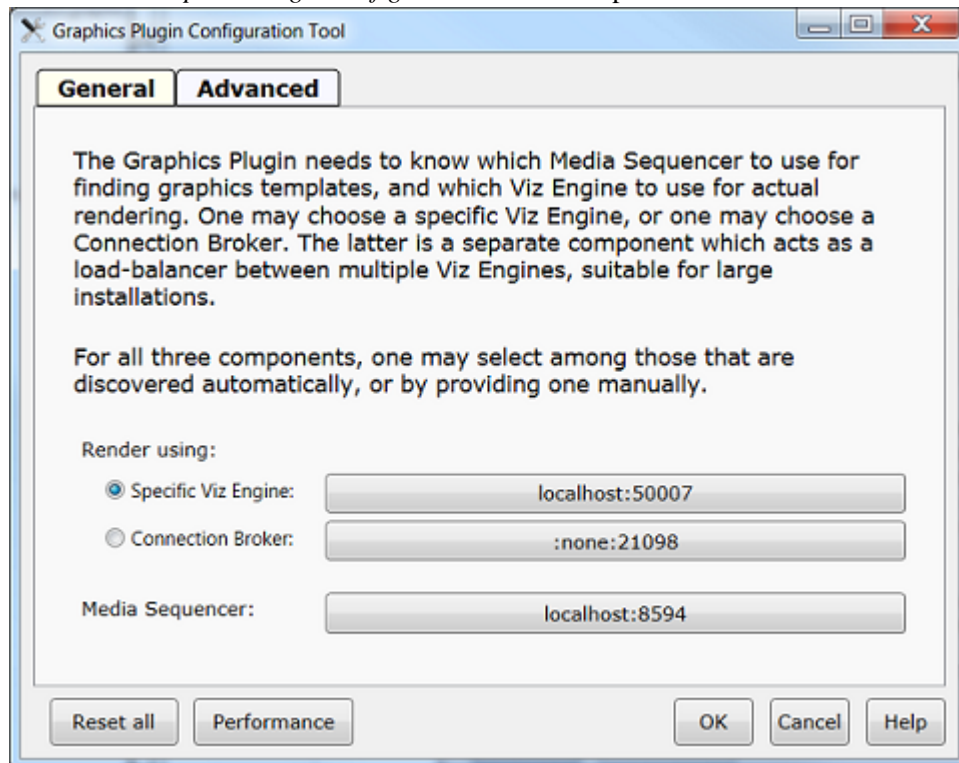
Graphics Plugin Configuration Tool

General | Advanced

The Graphics Plugin needs to know which Media Sequencer to use for finding graphics templates, and which Viz Engine to use for actual rendering. One may choose a specific Viz Engine, or one may choose a Connection Broker. The latter is a separate component which acts as a load-balancer between multiple Viz Engines, suitable for large installations.

For all three components, one may select among those that are discovered automatically, or by providing one manually.

Render using:

Specific Viz Engine: localhost:50007

Connection Broker: :none:21098

Media Sequencer: localhost:8594

Reset all | Performance | OK | Cancel | Help